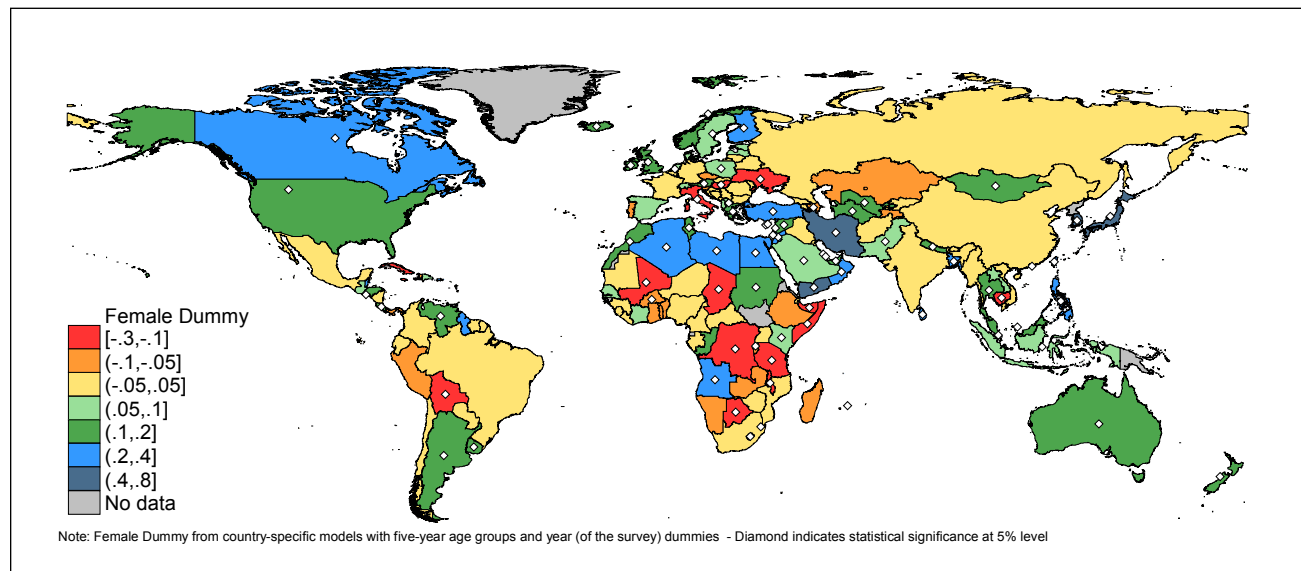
Female Dummy
[-.3,-.1]
(-.1,-.05]
(-.05,.05]
(.05,.1]
(.1,.2]
(.2,.4]
(.4,.8]
No data

Note: Female Dummy from country-specific models with five-year age groups and year (of the survey) dummies - Diamond indicates statistical significance at 5% level